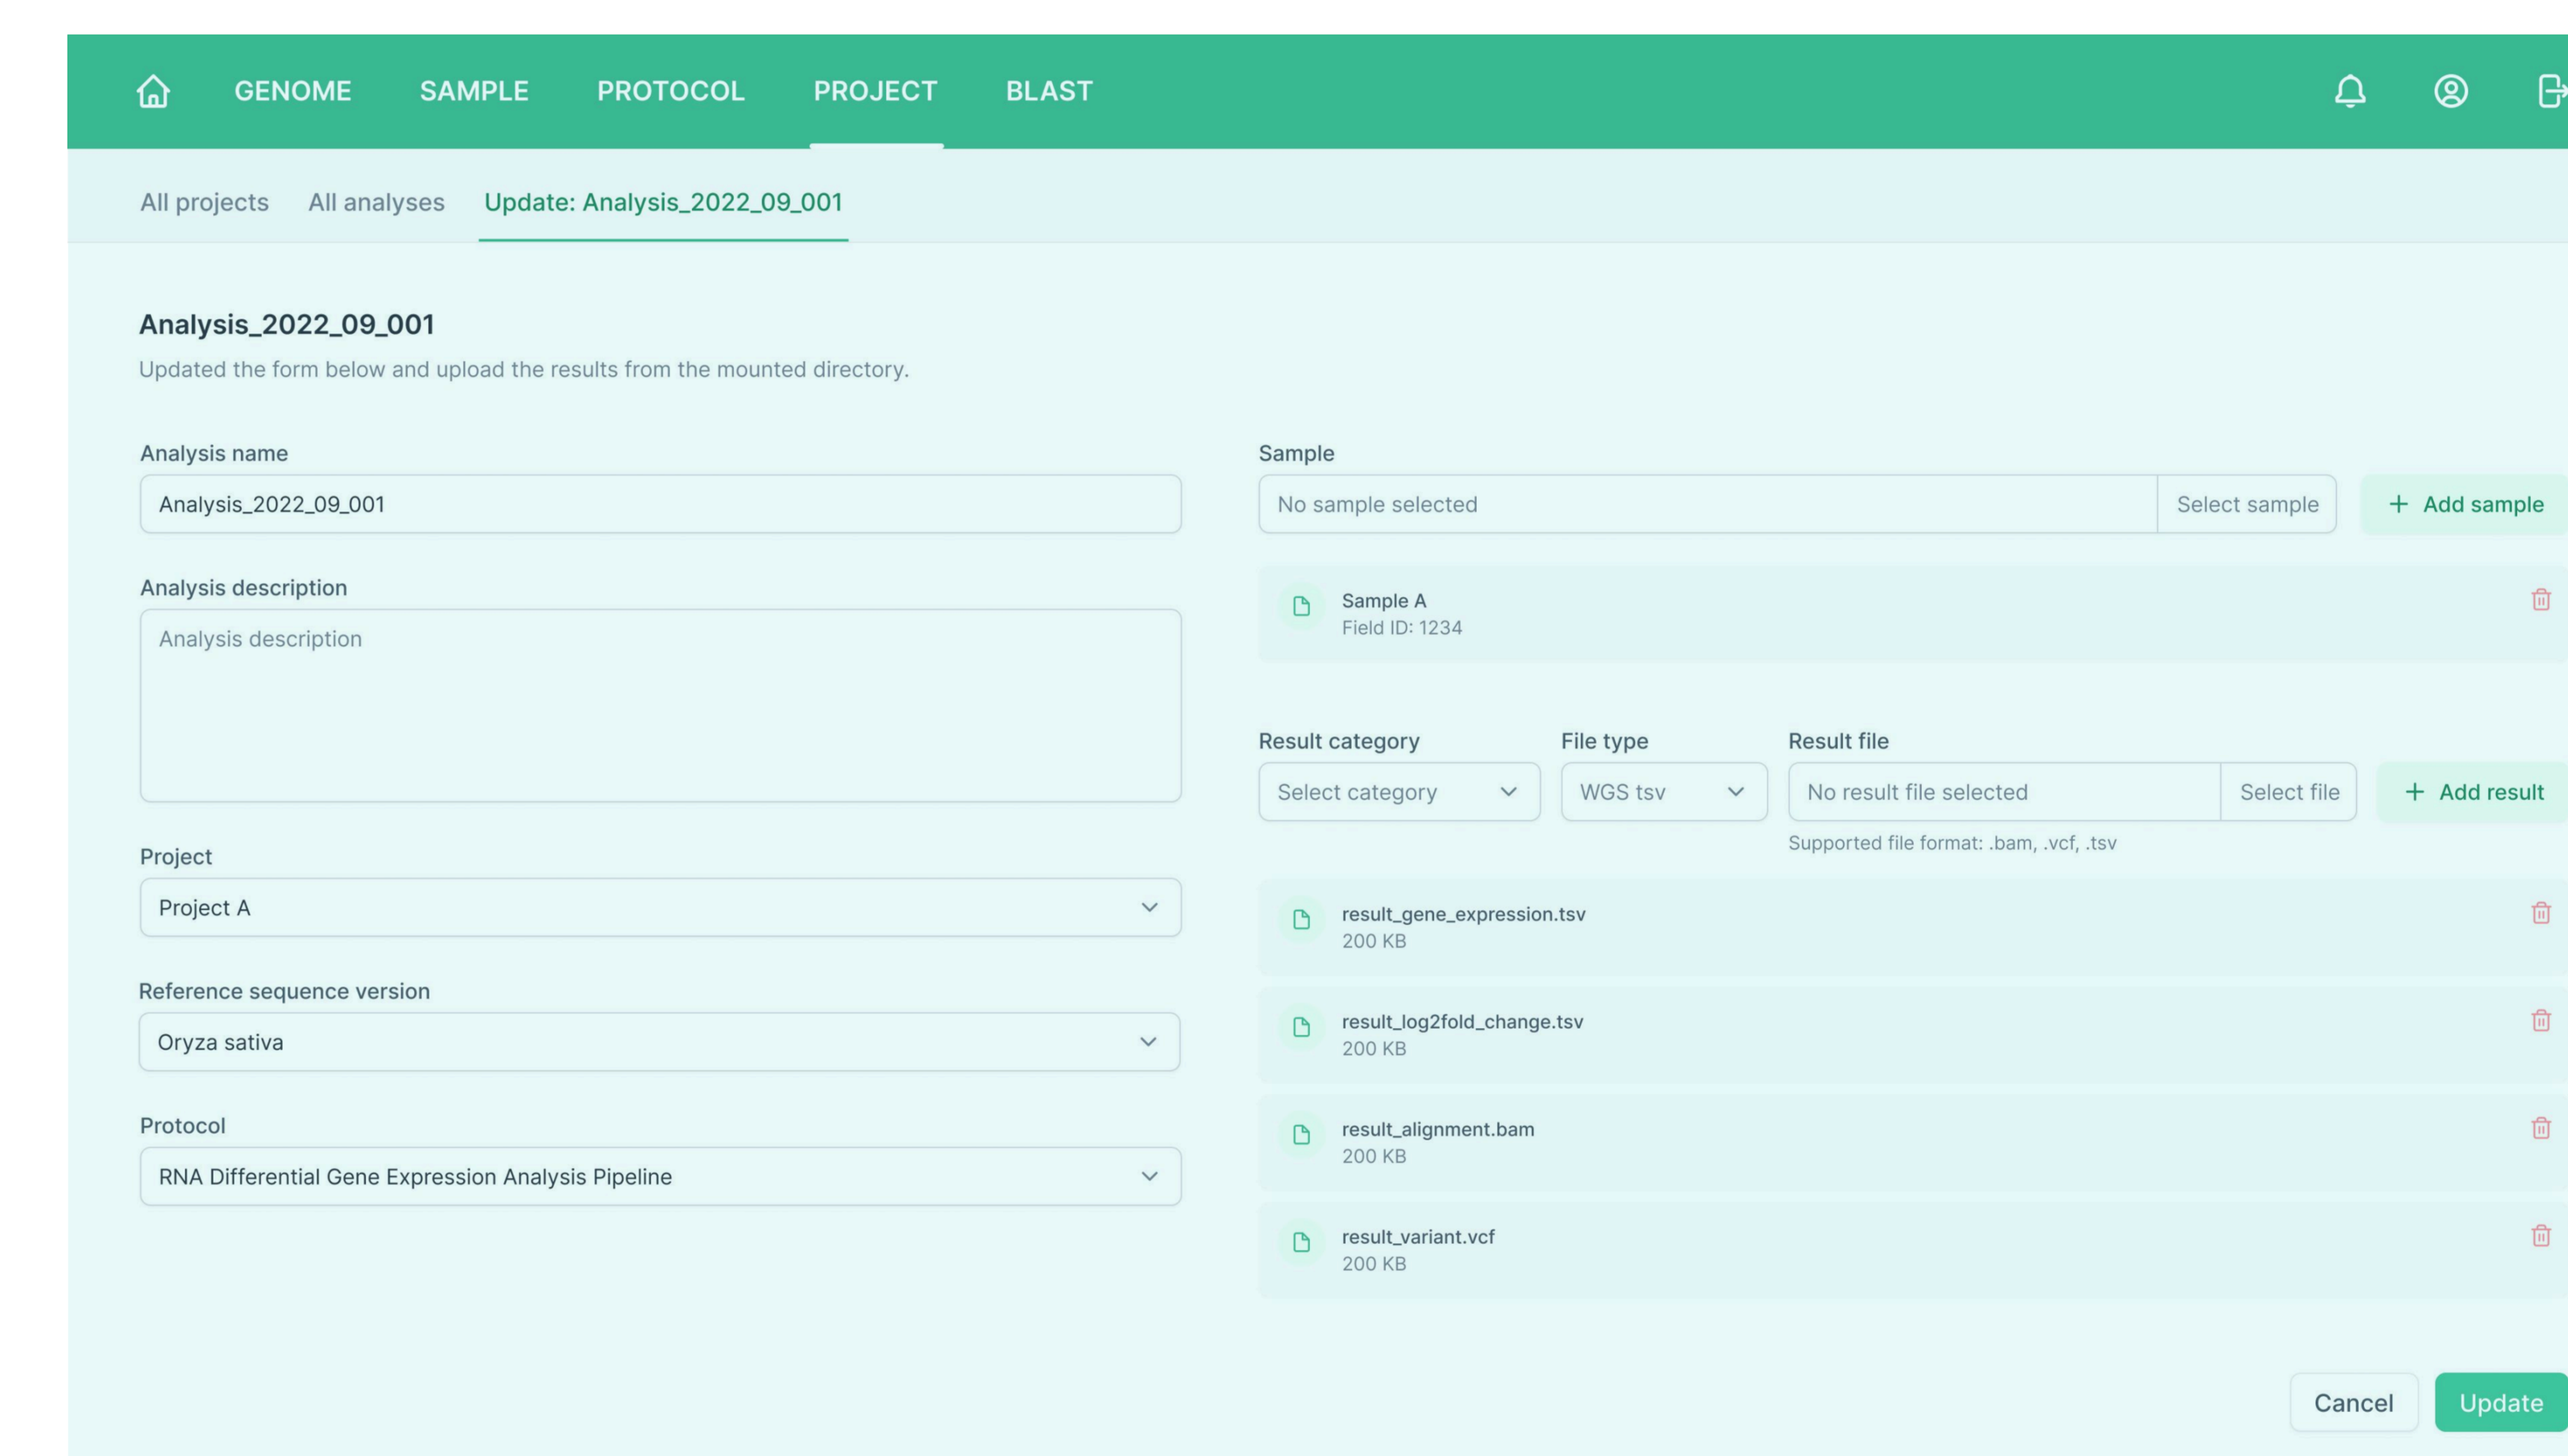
GENOME SAMPLE PROTOCOL PROJECT BLAST

All projects All analyses Update: Analysis_2022_09_001

Analysis_2022_09_001

Updated the form below and upload the results from the mounted directory.

Analysis name

Analysis_2022_09_001

Analysis description

Analysis description

Project

Project A

Reference sequence version

Oryza sativa

Protocol

RNA Differential Gene Expression Analysis Pipeline

Sample

No sample selected Select sample

+ Add sample

Sample A
Field ID: 1234

Result category

Select category

File type

WGS tsv

Result file

No result file selected Select file

+ Add result

Supported file format: .bam, .vcf, .tsv

result_gene_expression.tsv
200 KB

result_log2fold_change.tsv
200 KB

result_alignment.bam
200 KB

result_variant.vcf
200 KB

Cancel Update